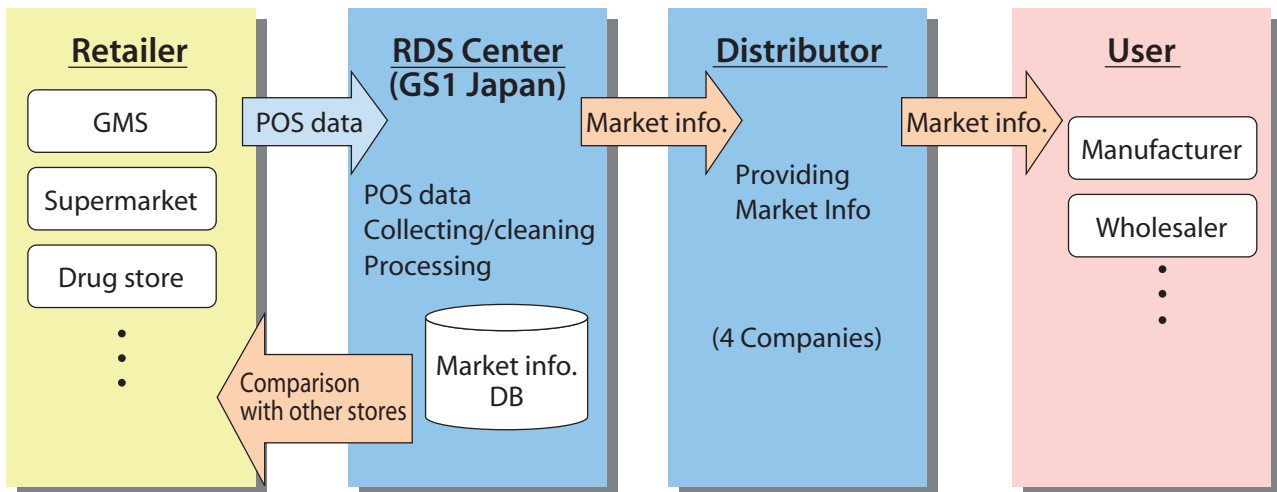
Retailer

GMS

Supermarket

Drug store

POS data

RDS Center
(GS1 Japan)

POS data
Collecting/cleaning
Processing

Market info.
DB

Comparison
with other stores

Market info.

Distributor

Providing
Market Info

(4 Companies)

Market info.

User

Manufacturer

Wholesaler